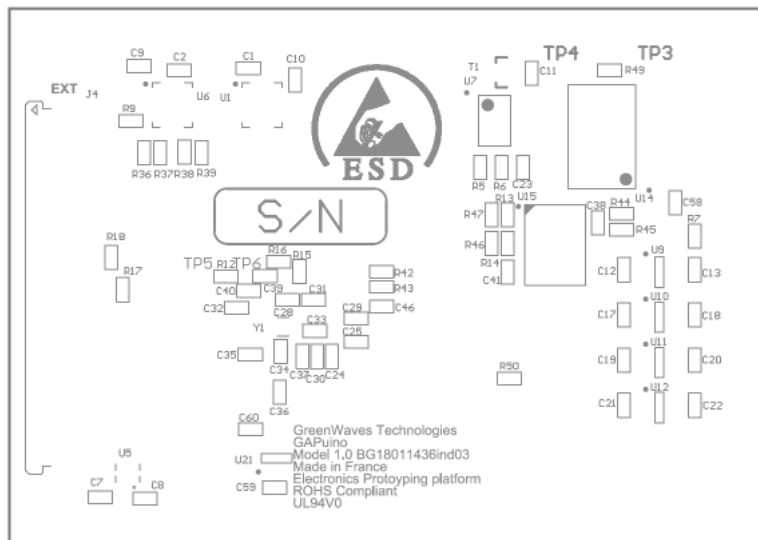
EXT J4
C9
C2
C1
C10
U6
U1
R9
R36 R37 R38 R39
ESD
S/N
T1
U7
TP4
C11
TP3
R49
R5 R6 C23
R13 U15
U14
C58
R47
C38
R44
R7
R45
R46
R14
C41
U9
C12
C13
R18
R17
TP5
R12
TP6
R16
R15
R42
R43
C40
C39
C31
C32
C28
C29
C46
C33
C25
U10
C17
C18
Y1
C35
C34
C37
C30
C24
U11
C19
C20
R50
U12
C21
C22
C36
C60
GreenWaves Technologies
GAPuino
Model 1.0 BG18011436ind03
Made in France
Electronics Protoyping platform
ROHS Compliant
UL94V0
U21
C59
U5
C7
C8